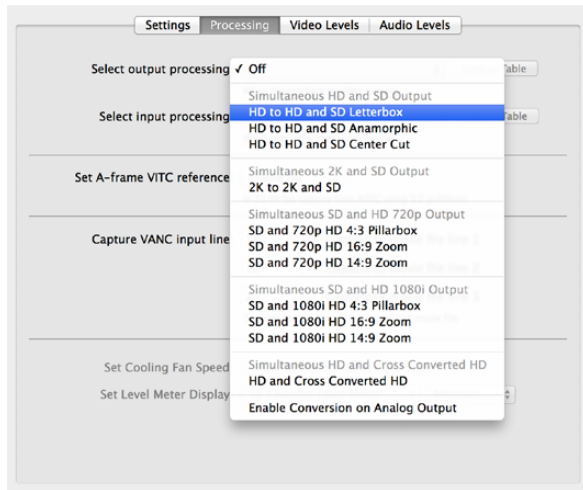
Settings | Processing | Video Levels | Audio Levels

Select output processing ✓ Off

Simultaneous HD and SD Output
HD to HD and SD Letterbox
HD to HD and SD Anamorphic
HD to HD and SD Center Cut

Select input processing

Simultaneous 2K and SD Output
2K to 2K and SD

Set A-frame VITC reference

Simultaneous SD and HD 720p Output
SD and 720p HD 4:3 Pillarbox
SD and 720p HD 16:9 Zoom
SD and 720p HD 14:9 Zoom

Capture VANC input line

Simultaneous SD and HD 1080i Output
SD and 1080i HD 4:3 Pillarbox
SD and 1080i HD 16:9 Zoom
SD and 1080i HD 14:9 Zoom

Set Cooling Fan Speed

Simultaneous HD and Cross Converted HD
HD and Cross Converted HD

Set Level Meter Display

Enable Conversion on Analog Output

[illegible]able
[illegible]able